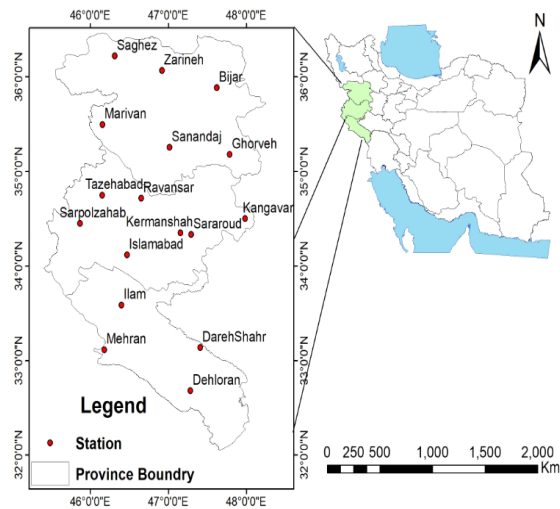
46°0'0"E 47°0'0"E 48°0'0"E

36°0'0"N 35°0'0"N 34°0'0"N 33°0'0"N 32°0'0"N

36°0'0"N 35°0'0"N 34°0'0"N 33°0'0"N 32°0'0"N

Saghez
Zarineh
Bijar
Marivan
Sanandaj
Ghorveh
Tazehabad
Ravansar
Kangavar
Sarpolzahab
Kermanshah
Sararoud
Islamabad
Ilam
Mehran
DarehShahr
Dehloran

Legend
Station
Province Boundry

N

0 250 500 1,000 1,500 2,000
Km